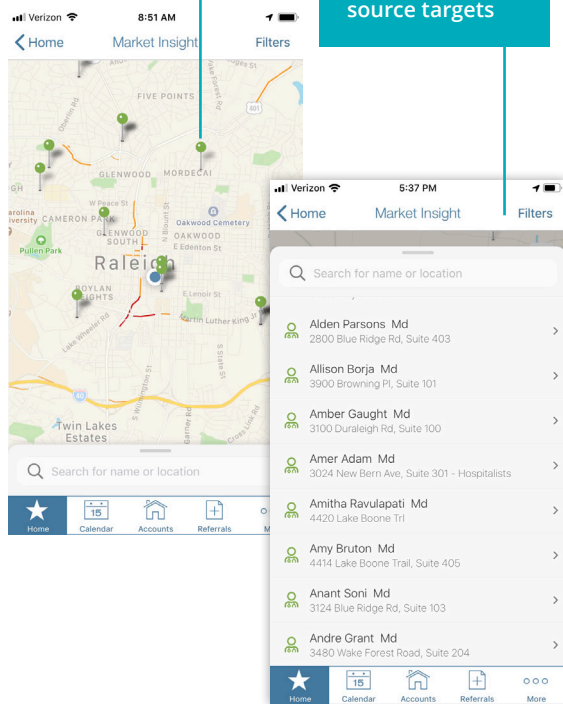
source targets

Verizon 8:51 AM

Home Market Insight Filters

FIVE POINTS

GLENWOOD MORDECAI

arolina iversity CAMERON PARK

Pullen Park

GLENWOOD SOUTH

Oakwood Cemetery

OAKWOOD

E Edenton St

Raleigh

BOYLAN HEIGHTS

E Lenoir St

Martin Luther King Jr

Lake Wheeler Rd

S Wilmington St

Garner Rd

S State St

Cross Link Rd

Twin Lakes Estates

Search for name or location

Home Calendar Accounts Referrals M

Verizon 5:37 PM

Home Market Insight Filters

Search for name or location

Alden Parsons Md
2800 Blue Ridge Rd, Suite 403

Allison Borja Md
3900 Browning Pl, Suite 101

Amber Gaught Md
3100 Duraleigh Rd, Suite 100

Amer Adam Md
3024 New Bern Ave, Suite 301 - Hospitalists

Amitha Ravulapati Md
4420 Lake Boone Trl

Amy Bruton Md
4414 Lake Boone Trail, Suite 405

Anant Soni Md
3124 Blue Ridge Rd, Suite 103

Andre Grant Md
3480 Wake Forest Road, Suite 204

Home Calendar Accounts Referrals More